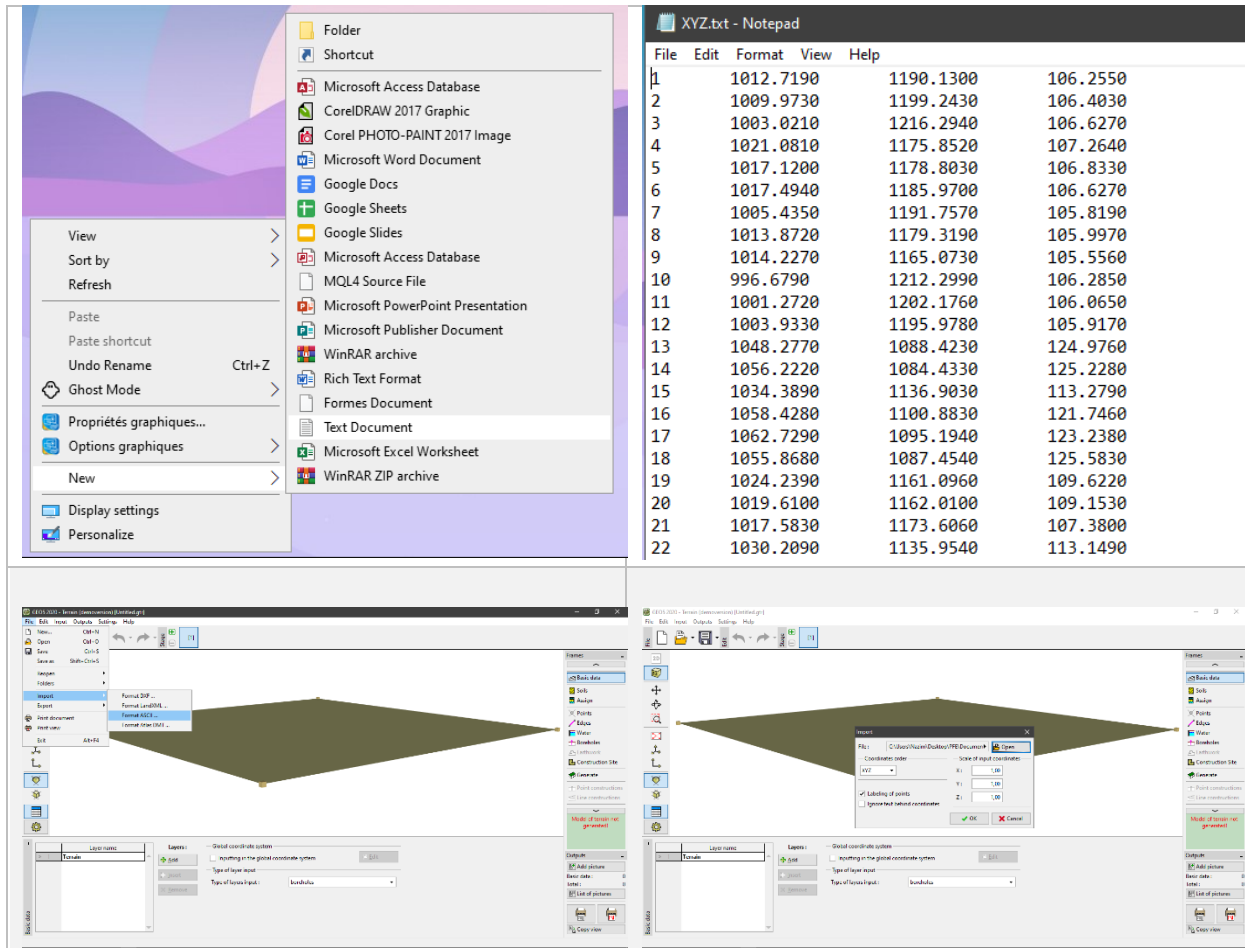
View
Sort by
Refresh
Paste
Paste shortcut
Undo Rename Ctrl+Z
Ghost Mode
Propriétés graphiques...
Options graphiques
New
Display settings
Personalize

Folder
Shortcut
Microsoft Access Database
CorelDRAW 2017 Graphic
Corel PHOTO-PAINT 2017 Image
Microsoft Word Document
Google Docs
Google Sheets
Google Slides
Microsoft Access Database
MQL4 Source File
Microsoft PowerPoint Presentation
Microsoft Publisher Document
WinRAR archive
Rich Text Format
Formes Document
Text Document
Microsoft Excel Worksheet
WinRAR ZIP archive

XYZ.txt - Notepad
File Edit Format View Help

| | | | |
|---|---|---|---|
| 1 | 1012.7190 | 1190.1300 | 106.2550 |
| 2 | 1009.9730 | 1199.2430 | 106.4030 |
| 3 | 1003.0210 | 1216.2940 | 106.6270 |
| 4 | 1021.0810 | 1175.8520 | 107.2640 |
| 5 | 1017.1200 | 1178.8030 | 106.8330 |
| 6 | 1017.4940 | 1185.9700 | 106.6270 |
| 7 | 1005.4350 | 1191.7570 | 105.8190 |
| 8 | 1013.8720 | 1179.3190 | 105.9970 |
| 9 | 1014.2270 | 1165.0730 | 105.5560 |
| 10 | 996.6790 | 1212.2990 | 106.2850 |
| 11 | 1001.2720 | 1202.1760 | 106.0650 |
| 12 | 1003.9330 | 1195.9780 | 105.9170 |
| 13 | 1048.2770 | 1088.4230 | 124.9760 |
| 14 | 1056.2220 | 1084.4330 | 125.2280 |
| 15 | 1034.3890 | 1136.9030 | 113.2790 |
| 16 | 1058.4280 | 1100.8830 | 121.7460 |
| 17 | 1062.7290 | 1095.1940 | 123.2380 |
| 18 | 1055.8680 | 1087.4540 | 125.5830 |
| 19 | 1024.2390 | 1161.0960 | 109.6220 |
| 20 | 1019.6100 | 1162.0100 | 109.1530 |
| 21 | 1017.5830 | 1173.6060 | 107.3800 |
| 22 | 1030.2090 | 1135.9540 | 113.1490 |

GEO5 2020 - Terrain (demoversion) [Untitled.gti]
File Edit Input Outputs Settings Help
New... Ctrl+N
Open Ctrl+O
Save Ctrl+S
Save as Shift+Ctrl+S
Images
Folders
Import
Export
Print document
Print view
Exit Alt+F4
Format DXF ...
Format LandXML ...
Format ASCII ...
Format Vitari DMT ...
Frames
Basic data
Soils
Assign
Points
Edges
Water
Boreholes
Construction Site
Generate
Point constructions
Line constructions
Mode of terrain not generated!
Layer name
Terrain
Layers :
Add
Insert
Remove
Global coordinate system
Inputting in the global coordinate system
Edit
Type of layer input
Type of layers input : boreholes
Outputs
Add picture
Basic data :
total :
List of pictures
Copy view
Basic data

GEO5 2020 - Terrain (demoversion) [Untitled.gti]
File Edit Input Outputs Settings Help
Import
File : C:\Users\Nacim\Desktop\PFE\Document Open
Coordinates order
XYZ
Scale of input coordinates
X : 1,00
Y : 1,00
Z : 1,00
Labeling of points
Ignore text behind coordinates
OK Cancel
Frames
Basic data
Soils
Assign
Points
Edges
Water
Boreholes
Construction Site
Generate
Point constructions
Line constructions
Mode of terrain not generated!
Layer name
Terrain
Layers :
Add
Insert
Remove
Global coordinate system
Inputting in the global coordinate system
Edit
Type of layer input
Type of layers input : boreholes
Outputs
Add picture
Basic data :
total :
List of pictures
Copy view